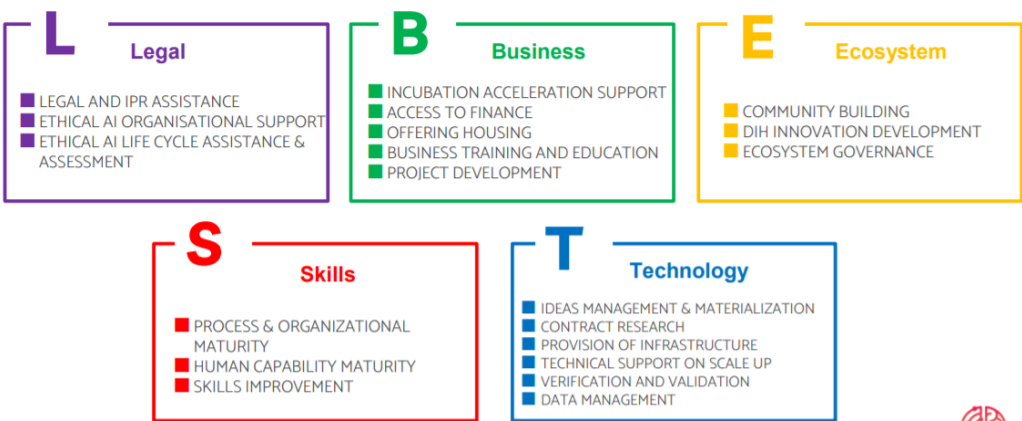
L
Legal

LEGAL AND IPR ASSISTANCE
ETHICAL AI ORGANISATIONAL SUPPORT
ETHICAL AI LIFE CYCLE ASSISTANCE & ASSESSMENT

B
Business

INCUBATION ACCELERATION SUPPORT
ACCESS TO FINANCE
OFFERING HOUSING
BUSINESS TRAINING AND EDUCATION
PROJECT DEVELOPMENT

E
Ecosystem

COMMUNITY BUILDING
DIH INNOVATION DEVELOPMENT
ECOSYSTEM GOVERNANCE

S
Skills

PROCESS & ORGANIZATIONAL MATURITY
HUMAN CAPABILITY MATURITY
SKILLS IMPROVEMENT

T
Technology

IDEAS MANAGEMENT & MATERIALIZATION
CONTRACT RESEARCH
PROVISION OF INFRASTRUCTURE
TECHNICAL SUPPORT ON SCALE UP
VERIFICATION AND VALIDATION
DATA MANAGEMENT